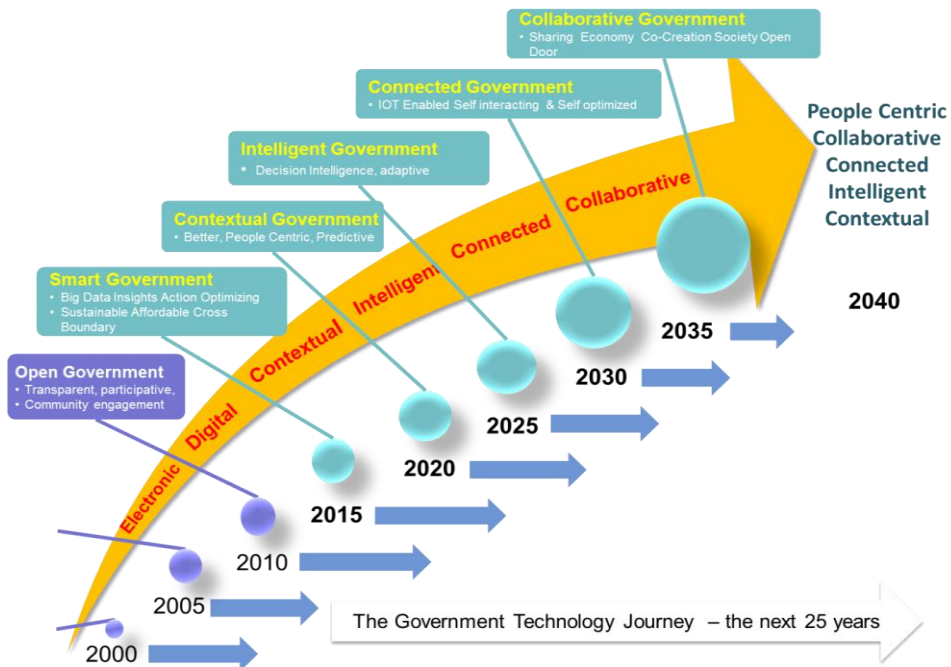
Collaborative Government
• Sharing Economy Co-Creation Society Open Door

Connected Government
• IOT Enabled Self interacting & Self optimized

Intelligent Government
• Decision Intelligence, adaptive

Contextual Government
• Better, People Centric, Predictive

Smart Government
• Big Data Insights Action Optimizing
• Sustainable Affordable Cross Boundary

Open Government
• Transparent, participative,
• Community engagement

People Centric
Collaborative
Connected
Intelligent
Contextual

Electronic Digital Contextual Intelligent Connected Collaborative

2040
2035
2030
2025
2020
2015
2010
2005
2000

The Government Technology Journey – the next 25 years